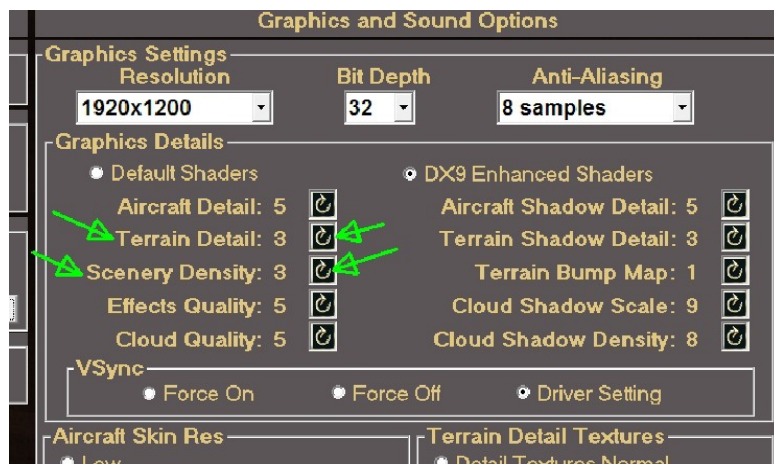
Graphics and Sound Options

Graphics Settings

Resolution
1920x1200

Bit Depth
32

Anti-Aliasing
8 samples

Graphics Details

Default Shaders

DX9 Enhanced Shaders

Aircraft Detail: 5
Terrain Detail: 3
Scenery Density: 3
Effects Quality: 5
Cloud Quality: 5

Aircraft Shadow Detail: 5
Terrain Shadow Detail: 3
Terrain Bump Map: 1
Cloud Shadow Scale: 9
Cloud Shadow Density: 8

VSync

Force On
Force Off
Driver Setting

Aircraft Skin Res
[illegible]

Terrain Detail Textures
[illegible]